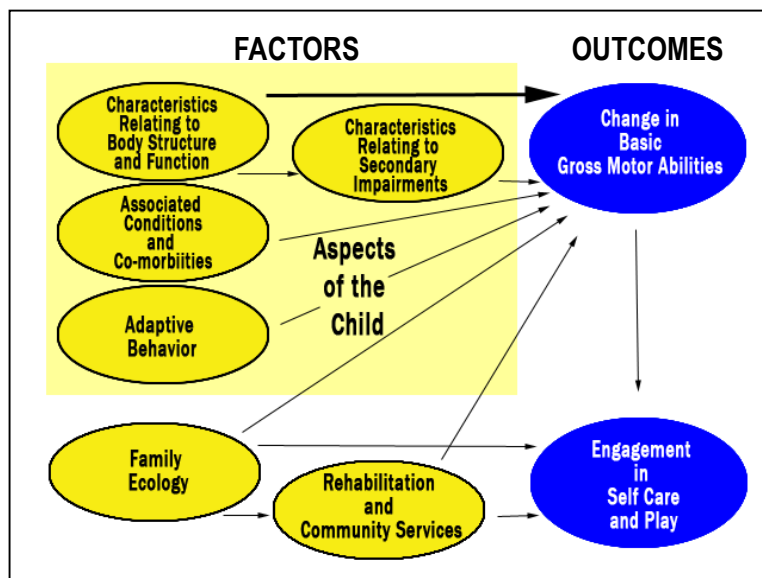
FACTORS

OUTCOMES

Characteristics Relating to Body Structure and Function

Characteristics Relating to Secondary Impairments

Change in Basic Gross Motor Abilities

Associated Conditions and Co-morbiities

Aspects of the Child

Adaptive Behavior

Family Ecology

Rehabilitation and Community Services

Engagement in Self Care and Play